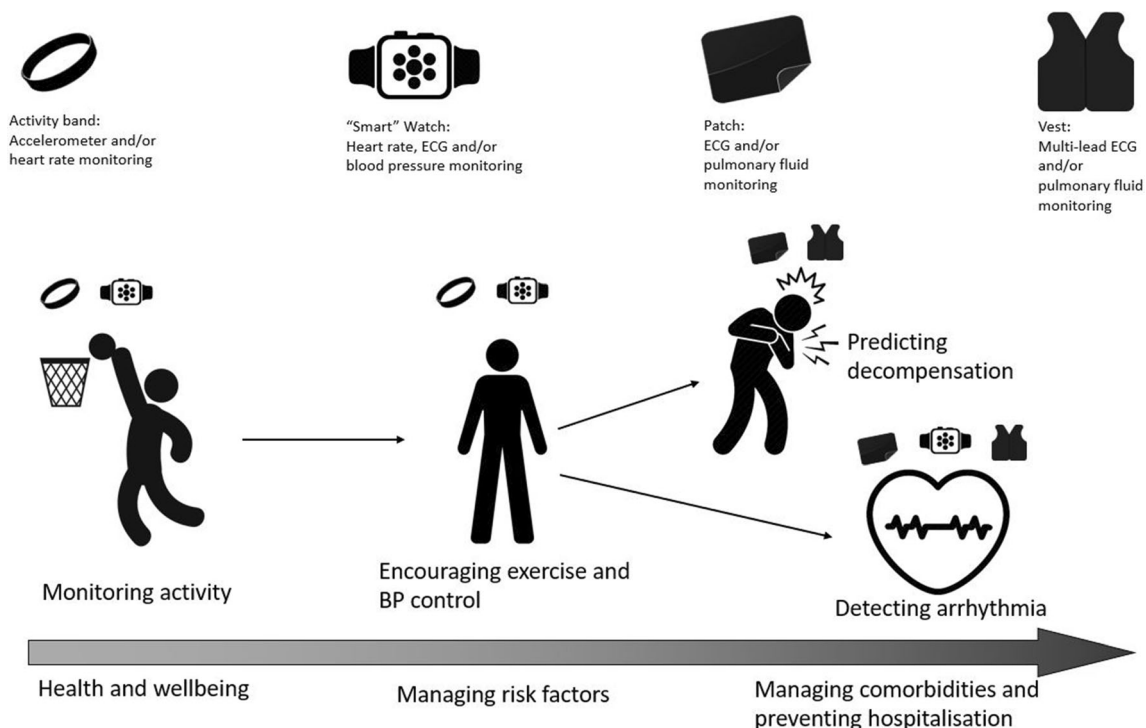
Activity band:
Accelerometer and/or heart rate monitoring

"Smart" Watch:
Heart rate, ECG and/or blood pressure monitoring

Patch:
ECG and/or pulmonary fluid monitoring

Vest:
Multi-lead ECG and/or pulmonary fluid monitoring

Predicting decompensation

Monitoring activity

Encouraging exercise and BP control

Detecting arrhythmia

Health and wellbeing

Managing risk factors

Managing comorbidities and preventing hospitalisation